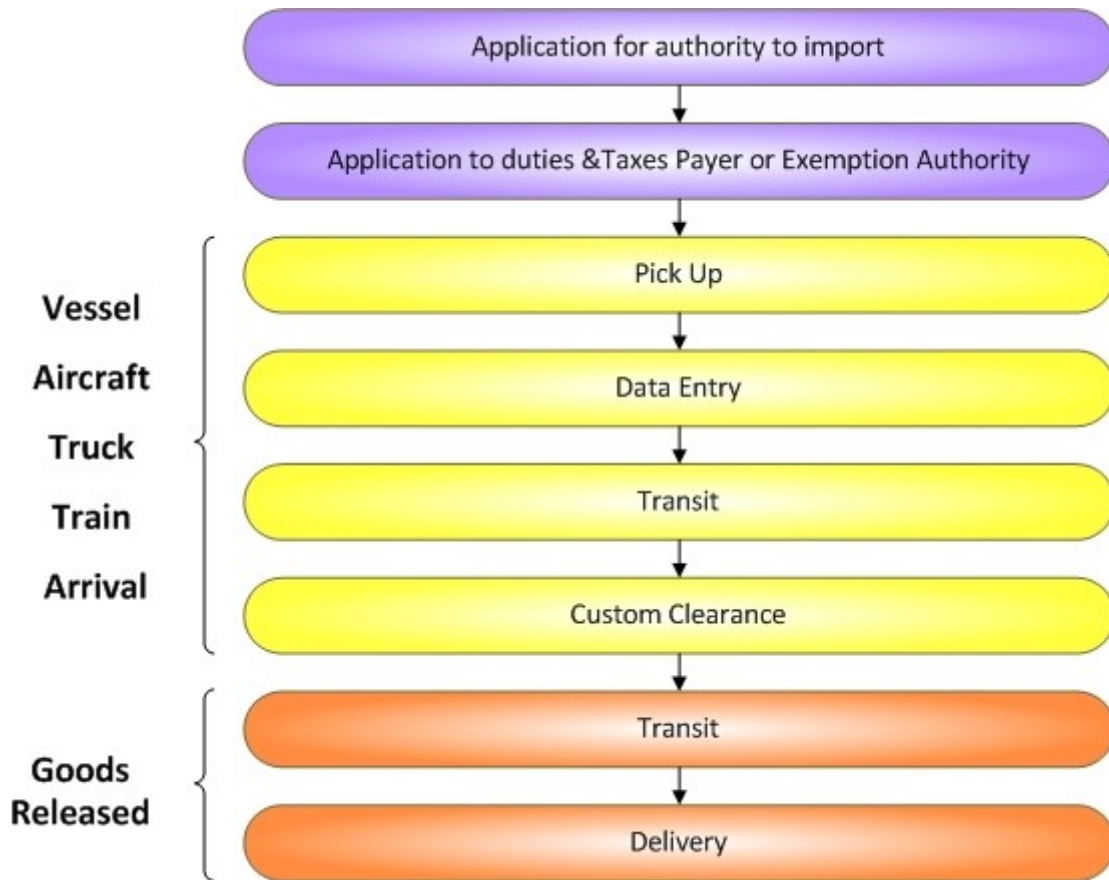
Application for authority to import

Application to duties &Taxes Payer or Exemption Authority

Vessel
Aircraft
Truck
Train
Arrival

Pick Up

Data Entry

Transit

Custom Clearance

Goods Released

Transit

Delivery